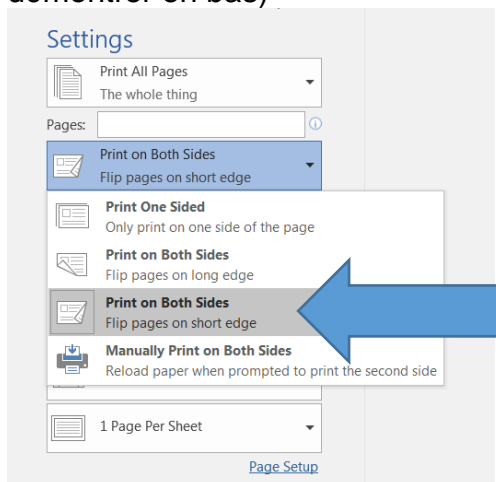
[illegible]

Settings

Print All Pages
The whole thing

Pages:

Print on Both Sides
Flip pages on short edge

Print One Sided
Only print on one side of the page

Print on Both Sides
Flip pages on long edge

Print on Both Sides
Flip pages on short edge

Manually Print on Both Sides
Reload paper when prompted to print the second side

1 Page Per Sheet

Page Setup